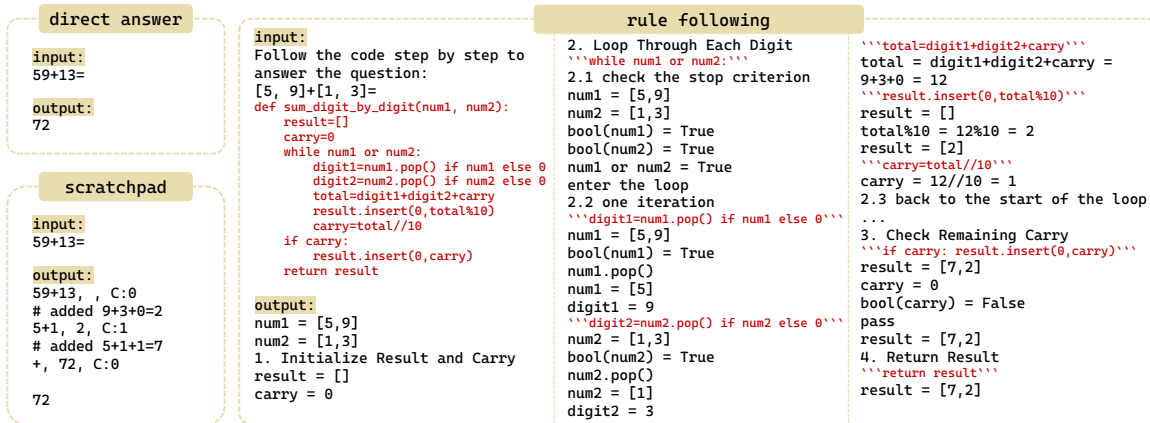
direct answer

input:
59+13=

output:
72

scratchpad

input:
59+13=

output:
59+13, , C:0
# added 9+3+0=2
5+1, 2, C:1
# added 5+1+1=7
+, 72, C:0

72

rule following

input:
Follow the code step by step to answer the question:
[5, 9]+[1, 3]=
def sum_digit_by_digit(num1, num2):
    result=[]
    carry=0
    while num1 or num2:
        digit1=num1.pop() if num1 else 0
        digit2=num2.pop() if num2 else 0
        total=digit1+digit2+carry
        result.insert(0,total%10)
        carry=total//10
    if carry:
        result.insert(0,carry)
    return result

output:
num1 = [5,9]
num2 = [1,3]
1. Initialize Result and Carry
result = []
carry = 0

2. Loop Through Each Digit
```while num1 or num2:```
2.1 check the stop criterion
num1 = [5,9]
num2 = [1,3]
bool(num1) = True
bool(num2) = True
num1 or num2 = True
enter the loop
2.2 one iteration
```digit1=num1.pop() if num1 else 0```
num1 = [5,9]
bool(num1) = True
num1.pop()
num1 = [5]
digit1 = 9
```digit2=num2.pop() if num2 else 0```
num2 = [1,3]
bool(num2) = True
num2.pop()
num2 = [1]
digit2 = 3

```total=digit1+digit2+carry```
total = digit1+digit2+carry =
9+3+0 = 12
```result.insert(0,total%10)```
result = []
total%10 = 12%10 = 2
result = [2]
```carry=total//10```
carry = 12//10 = 1
2.3 back to the start of the loop
...
3. Check Remaining Carry
```if carry: result.insert(0,carry)```
result = [7,2]
carry = 0
bool(carry) = False
pass
result = [7,2]
4. Return Result
```return result```
result = [7,2]